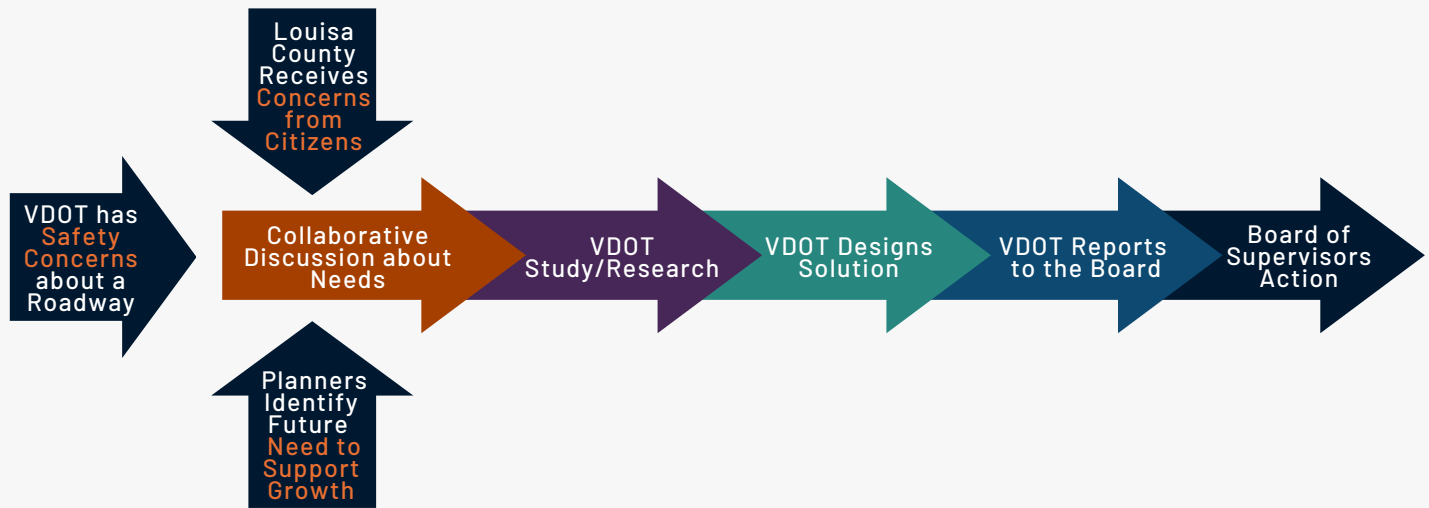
Louisa County Receives Concerns from Citizens

VDOT has Safety Concerns about a Roadway

Collaborative Discussion about Needs

VDOT Study/Research

VDOT Designs Solution

VDOT Reports to the Board

Board of Supervisors Action

Planners Identify Future Need to Support Growth